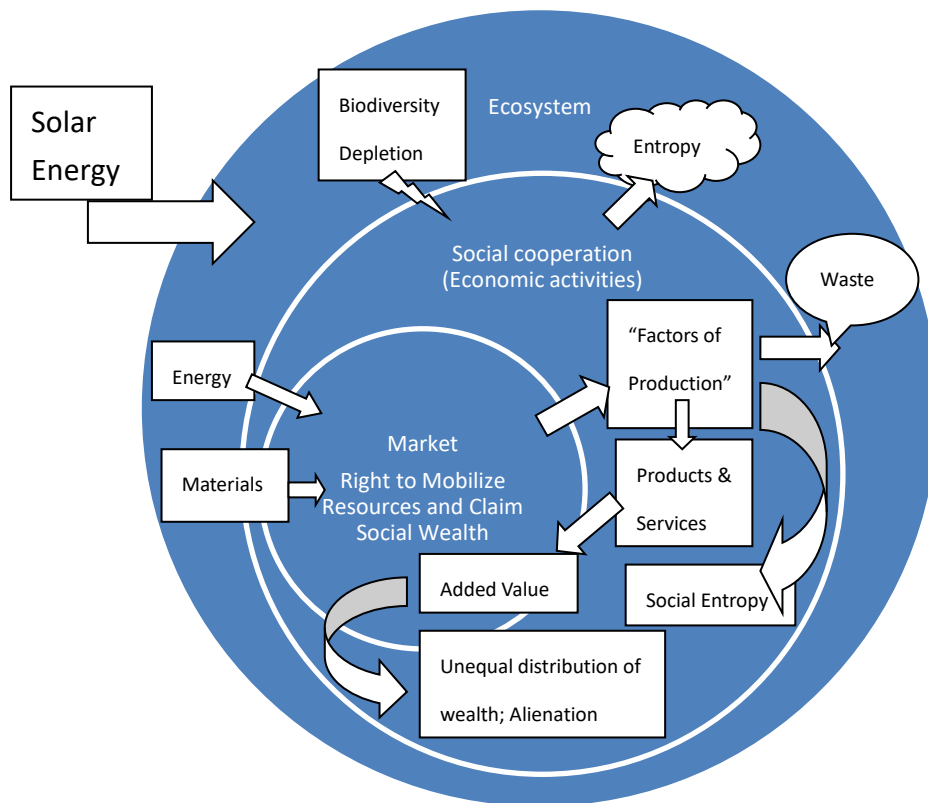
Solar Energy

Biodiversity Depletion

Ecosystem

Entropy

Social cooperation (Economic activities)

Waste

Energy

"Factors of Production"

Market

Right to Mobilize Resources and Claim Social Wealth

Materials

Products & Services

Added Value

Social Entropy

Unequal distribution of wealth; Alienation